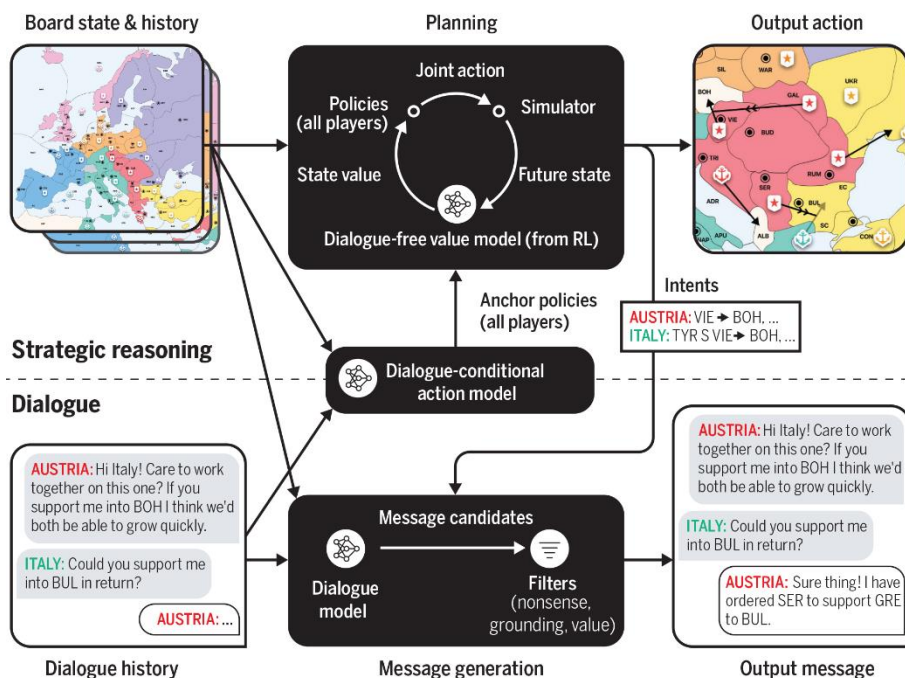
Board state & history

Planning

Output action

Joint action

Policies (all players)

Simulator

State value

Future state

Dialogue-free value model (from RL)

SIL WAR UKR BOH GAL VIE BUD TRI RUM SER BUL EC ADR ALB SC CON APU NAP

Intents

AUSTRIA: VIE → BOH, ...
ITALY: TYR S VIE → BOH, ...

Anchor policies (all players)

Strategic reasoning

Dialogue-conditional action model

Dialogue

AUSTRIA: Hi Italy! Care to work together on this one? If you support me into BOH I think we'd both be able to grow quickly.

ITALY: Could you support me into BUL in return?

AUSTRIA: ...

Message candidates

Dialogue model

Filters (nonsense, grounding, value)

AUSTRIA: Hi Italy! Care to work together on this one? If you support me into BOH I think we'd both be able to grow quickly.

ITALY: Could you support me into BUL in return?

AUSTRIA: Sure thing! I have ordered SER to support GRE to BUL.

Dialogue history

Message generation

Output message